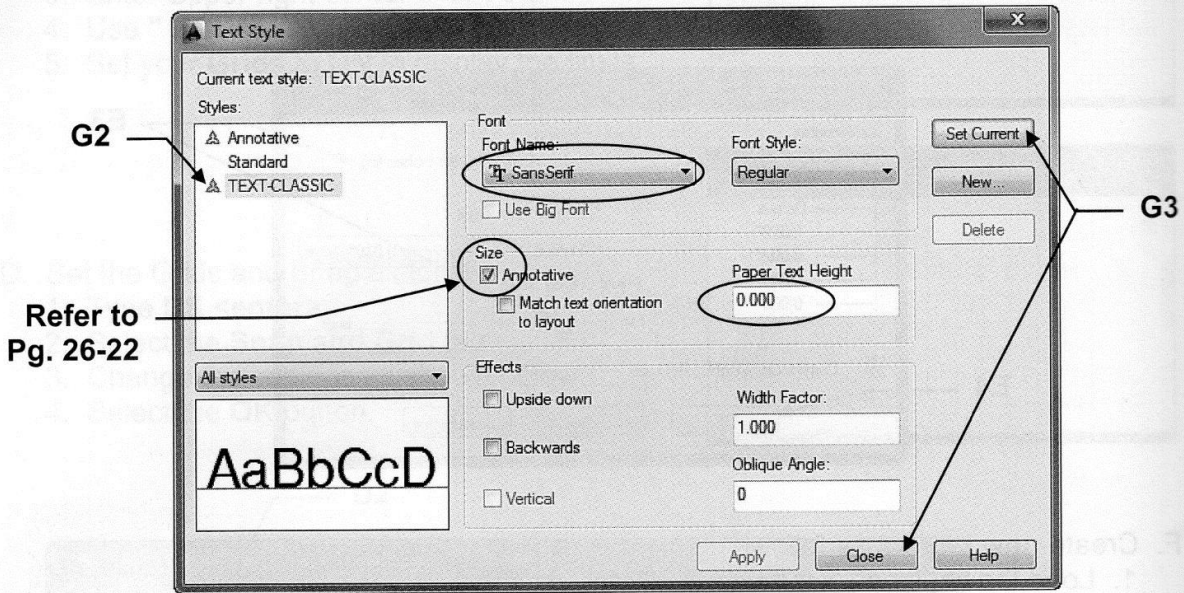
4. Use "
5. Set yo

Text Style

Current text style: TEXT-CLASSIC

Styles:

Annotative
Standard
TEXT-CLASSIC

G2

Font

Font Name:

SansSerif

Font Style:

Regular

Use Big Font

Set Current

New...

Delete

G3

Size

Annotative

Match text orientation to layout

Paper Text Height

0.000

Refer to Pg. 26-22

All styles

Effects

Upside down

Backwards

Vertical

Width Factor:

1.000

Oblique Angle:

0

AaBbCcD

Apply

Close

Help

D. Set the G

3. Chang
4. Select

F. Creat
1. Lo